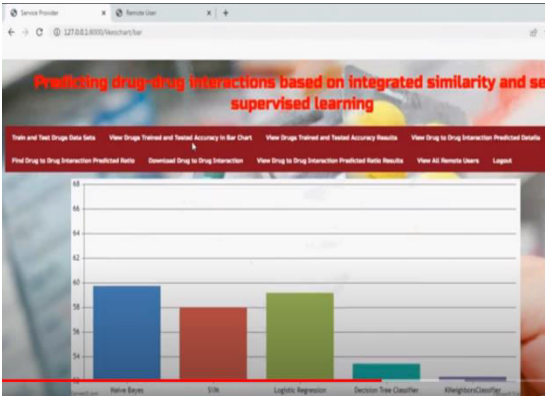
Service Provider | Remote User | +

127.0.0.1:8000/likeschart/bar

Predicting drug-drug interactions based on integrated similarity and se supervised learning

Train and Test Drugs Data Sets | View Drugs Trained and Tested Accuracy in Bar Chart | View Drugs Trained and Tested Accuracy Results | View Drug to Drug Interaction Predicted Details | Find Drug to Drug Interaction Predicted Ratio | Download Drug to Drug Interaction | View Drug to Drug Interaction Predicted Ratio Results | View All Remote Users | Logout

68
66
64
62
60
58
56
54
52

Naive Bayes | SVM | Logistic Regression | Decision Tree Classifier | KNeighborsClassifier